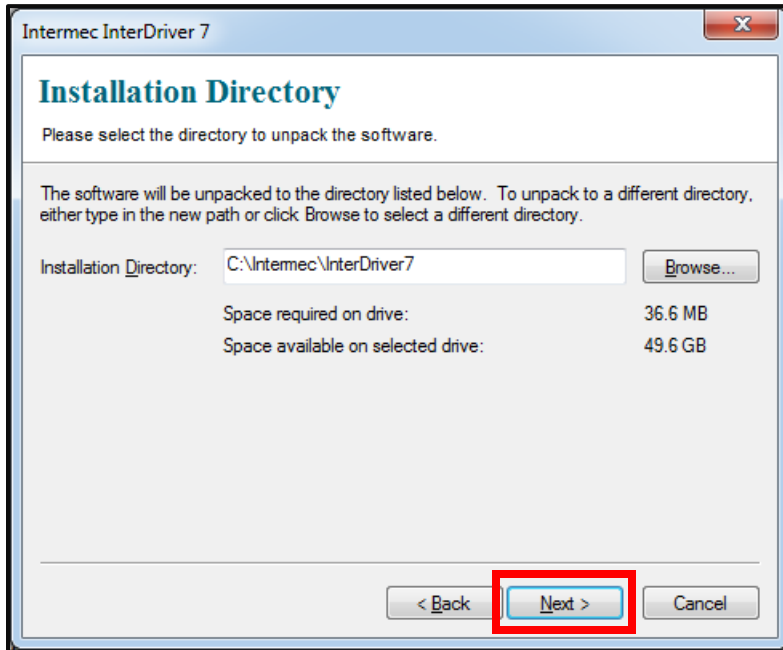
Intermec InterDriver 7

Installation Directory

Please select the directory to unpack the software.

The software will be unpacked to the directory listed below. To unpack to a different directory, either type in the new path or click Browse to select a different directory.

Installation Directory: C:\Intermec\InterDriver7 Browse...

Space required on drive: 36.6 MB

Space available on selected drive: 49.6 GB

< Back Next > Cancel